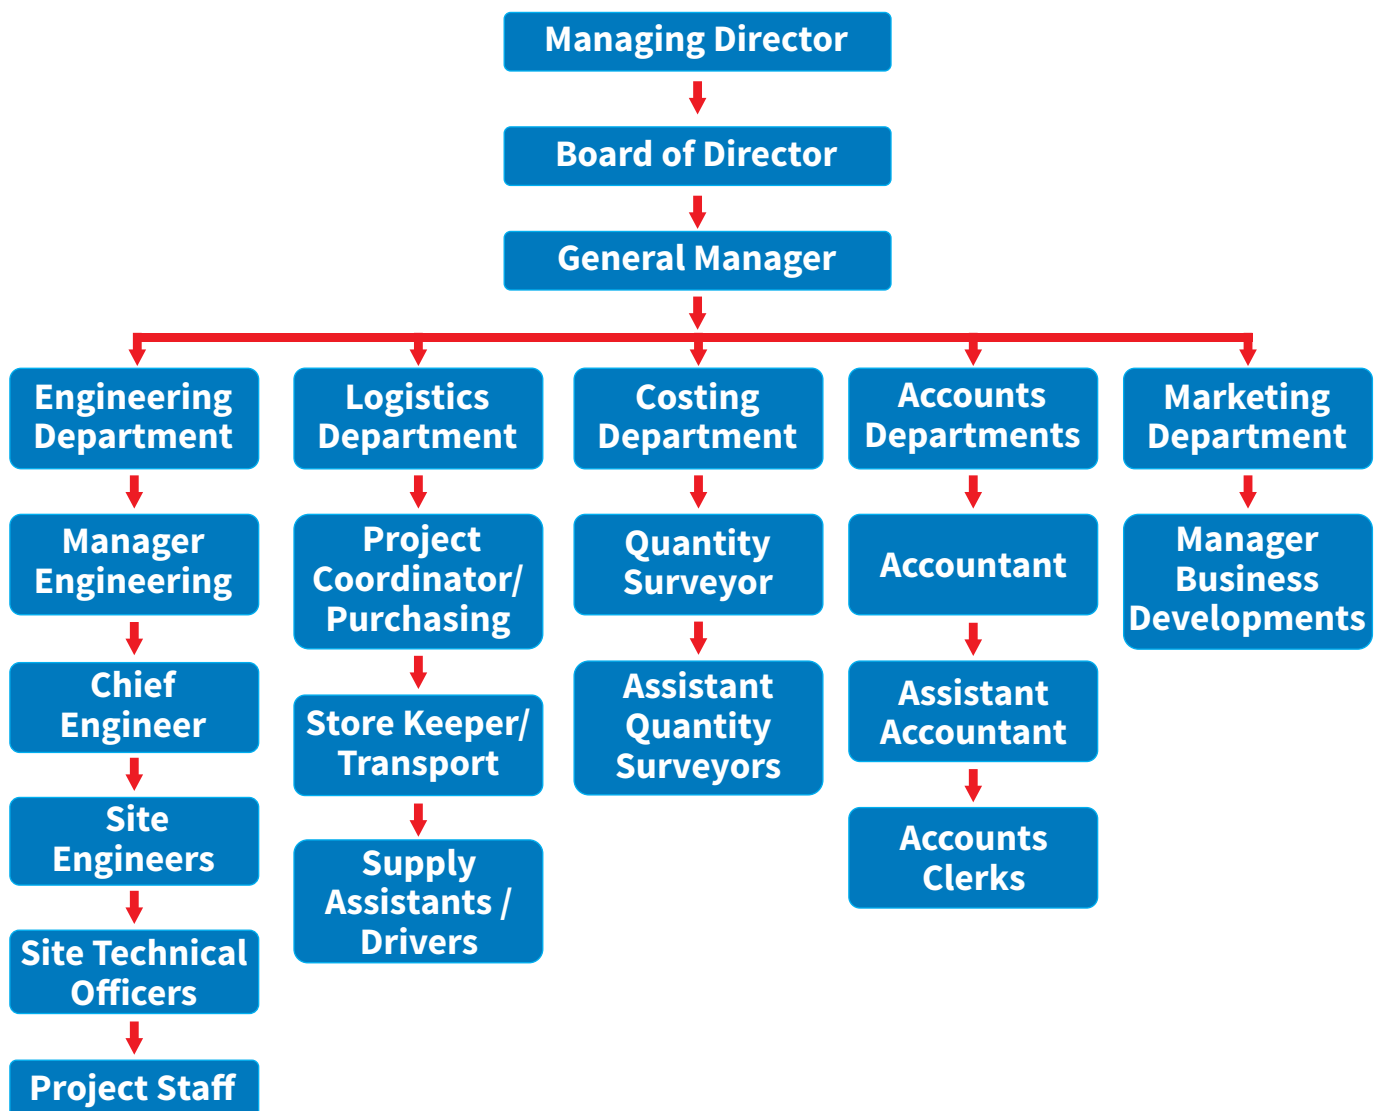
Managing Director

Board of Director

General Manager

Engineering Department

Manager Engineering

Chief Engineer

Site Engineers

Site Technical Officers

Project Staff

Logistics Department

Project Coordinator/ Purchasing

Store Keeper/ Transport

Supply Assistants / Drivers

Costing Department

Quantity Surveyor

Assistant Quantity Surveyors

Accounts Departments

Accountant

Assistant Accountant

Accounts Clerks

Marketing Department

Manager Business Developments